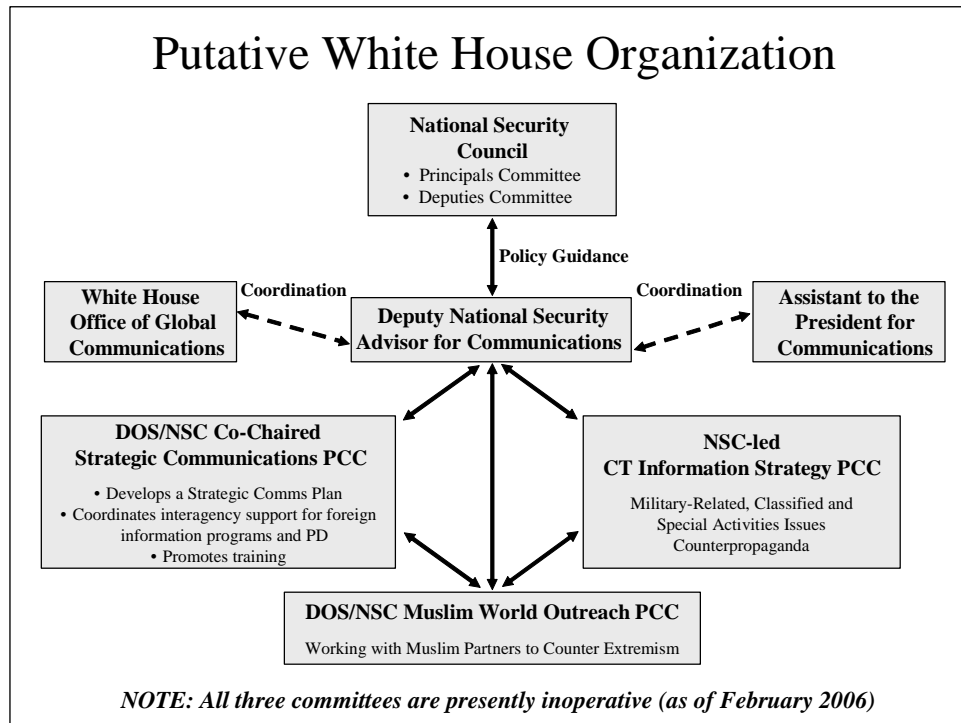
Putative White House Organization

National Security Council
• Principals Committee
• Deputies Committee

Policy Guidance

White House Office of Global Communications

Coordination

Deputy National Security Advisor for Communications

Coordination

Assistant to the President for Communications

DOS/NSC Co-Chaired Strategic Communications PCC
• Develops a Strategic Comms Plan
• Coordinates interagency support for foreign information programs and PD
• Promotes training

NSC-led CT Information Strategy PCC
Military-Related, Classified and Special Activities Issues
Counterpropaganda

DOS/NSC Muslim World Outreach PCC
Working with Muslim Partners to Counter Extremism

NOTE: All three committees are presently inoperative (as of February 2006)